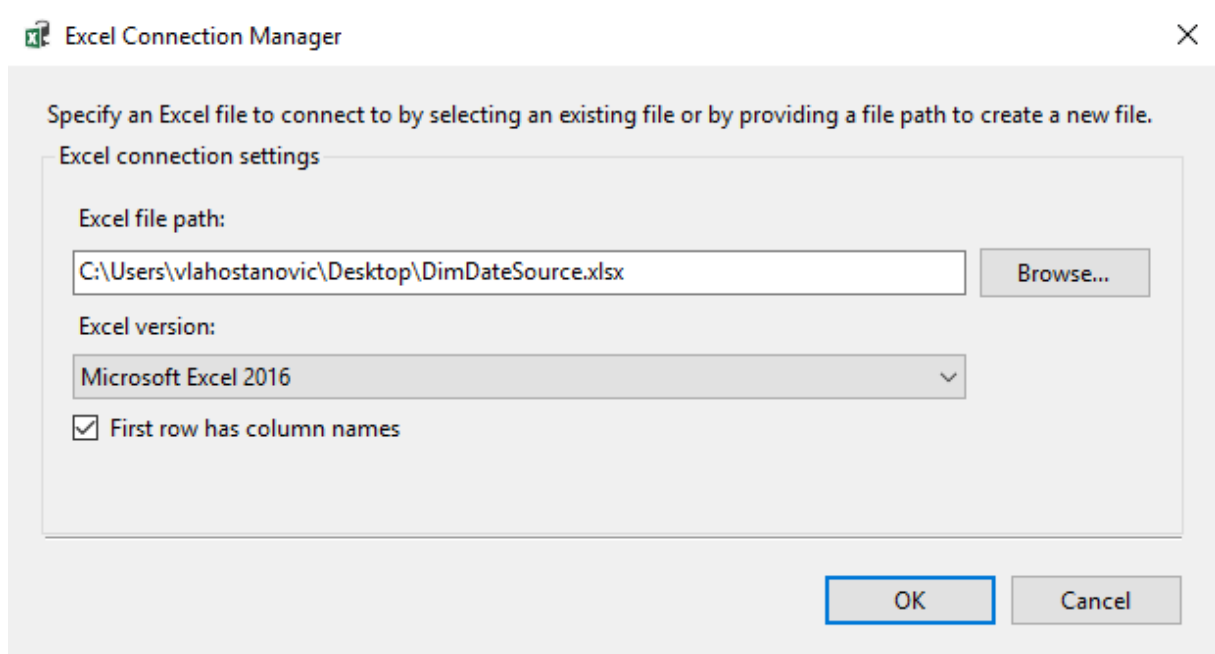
Excel Connection Manager

Specify an Excel file to connect to by selecting an existing file or by providing a file path to create a new file.

Excel connection settings

Excel file path:

C:\Users\vlahostanovic\Desktop\DimDateSource.xlsx

Browse...

Excel version:

Microsoft Excel 2016

First row has column names

OK

Cancel